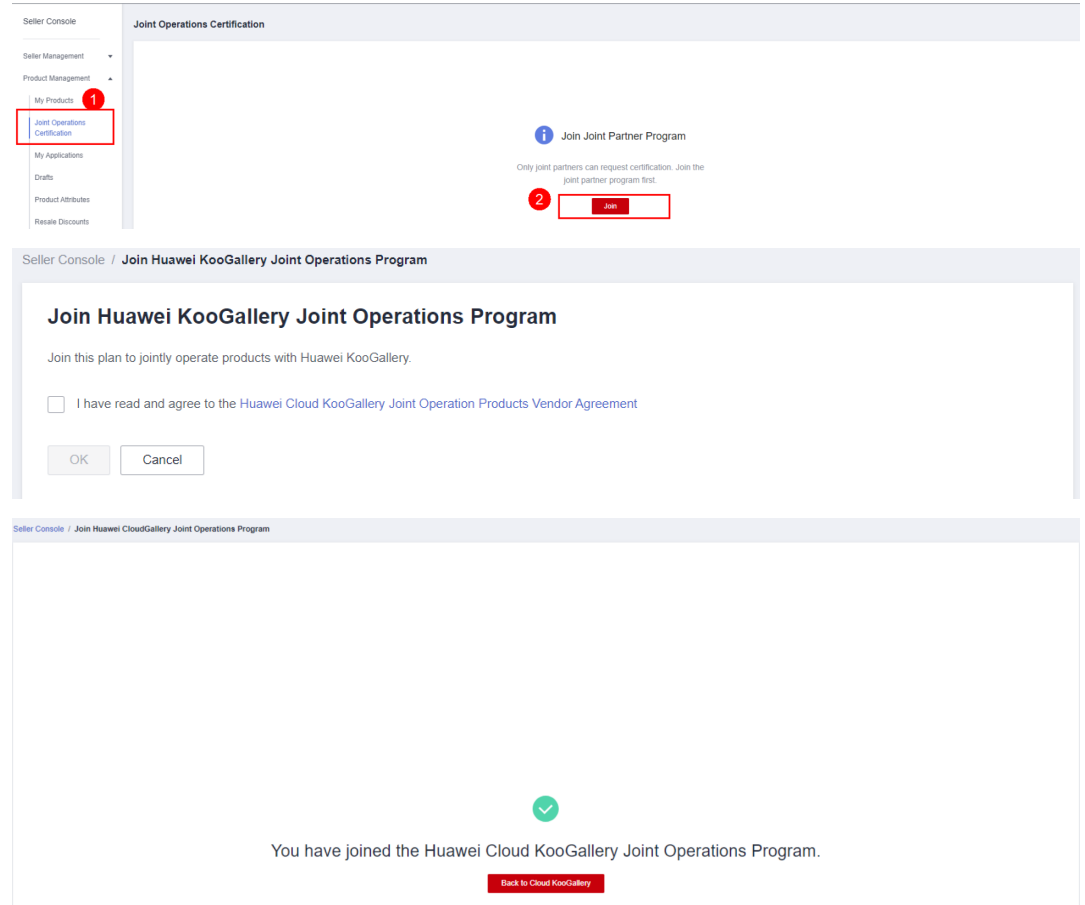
Seller Console

Seller Management

Product Management

My Products

1

Joint Operations Certification

My Applications

Drafts

Product Attributes

Resale Discounts

Joint Operations Certification

Join Joint Partner Program

Only joint partners can request certification. Join the joint partner program first.

2

Join

Seller Console / Join Huawei KooGallery Joint Operations Program

Join Huawei KooGallery Joint Operations Program

Join this plan to jointly operate products with Huawei KooGallery.

I have read and agree to the Huawei Cloud KooGallery Joint Operation Products Vendor Agreement

OK

Cancel

Seller Console / Join Huawei CloudGallery Joint Operations Program

You have joined the Huawei Cloud KooGallery Joint Operations Program.

Back to Cloud KooGallery